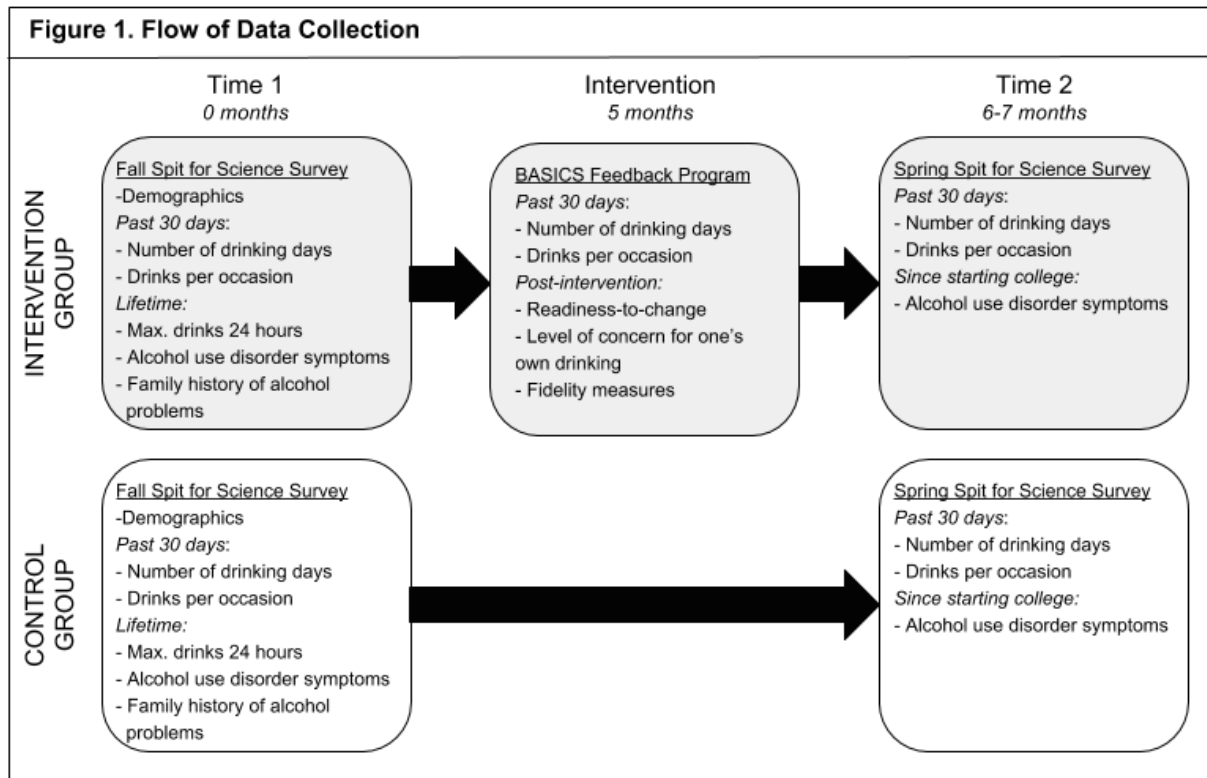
Figure 1. Flow of Data Collection

Time 1
0 months

Intervention
5 months

Time 2
6-7 months

INTERVENTION GROUP

Fall Spit for Science Survey
-Demographics
Past 30 days:
- Number of drinking days
- Drinks per occasion
Lifetime:
- Max. drinks 24 hours
- Alcohol use disorder symptoms
- Family history of alcohol problems

BASICS Feedback Program
Past 30 days:
- Number of drinking days
- Drinks per occasion
Post-intervention:
- Readiness-to-change
- Level of concern for one's own drinking
- Fidelity measures

Spring Spit for Science Survey
Past 30 days:
- Number of drinking days
- Drinks per occasion
Since starting college:
- Alcohol use disorder symptoms

CONTROL GROUP

Fall Spit for Science Survey
-Demographics
Past 30 days:
- Number of drinking days
- Drinks per occasion
Lifetime:
- Max. drinks 24 hours
- Alcohol use disorder symptoms
- Family history of alcohol problems

Spring Spit for Science Survey
Past 30 days:
- Number of drinking days
- Drinks per occasion
Since starting college:
- Alcohol use disorder symptoms